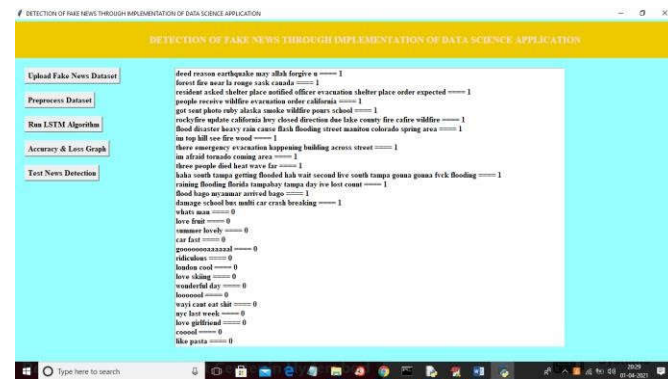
DETECTION OF FAKE NEWS THROUGH IMPLEMENTATION OF DATA SCIENCE APPLICATION

DETECTION OF FAKE NEWS THROUGH IMPLEMENTATION OF DATA SCIENCE APPLICATION

Upload Fake News Dataset

Preprocess Dataset

Run LSTM Algorithm

Accuracy & Loss Graph

Test News Detection

deed reason earthquake may allah forgive u ==== 1
forest fire near la ronge sask canada ==== 1
resident asked shelter place notified officer evacuation shelter place order expected ==== 1
people receive wildfire evacuation order california ==== 1
got sent photo ruby alaska smoke wildfire pours school ==== 1
rockyfire update california hwy closed direction due lake county fire cafire wildfire ==== 1
flood disaster heavy rain cause flash flooding street manitou colorado spring area ==== 1
im top hill see fire wood ==== 1
there emergency evacuation happening building across street ==== 1
im afraid tornado coming area ==== 1
three people died heat wave far ==== 1
haha south tampa getting flooded hah wait second live south tampa gonna gonna fvck flooding ==== 1
raining flooding florida tampabay tampa day ive lost count ==== 1
flood bago myanmar arrived bago ==== 1
damage school bus multi car crash breaking ==== 1
whats man ==== 0
love fruit ==== 0
summer lovely ==== 0
car fast ==== 0
goooooooaaaaaal ==== 0
ridiculous ==== 0
london cool ==== 0
love skiing ==== 0
wonderful day ==== 0
looooool ==== 0
wayi cant eat shit ==== 0
nyc last week ==== 0
love girlfriend ==== 0
cooool ==== 0
like pasta ==== 0

Type here to search

20:29
01-06-2023